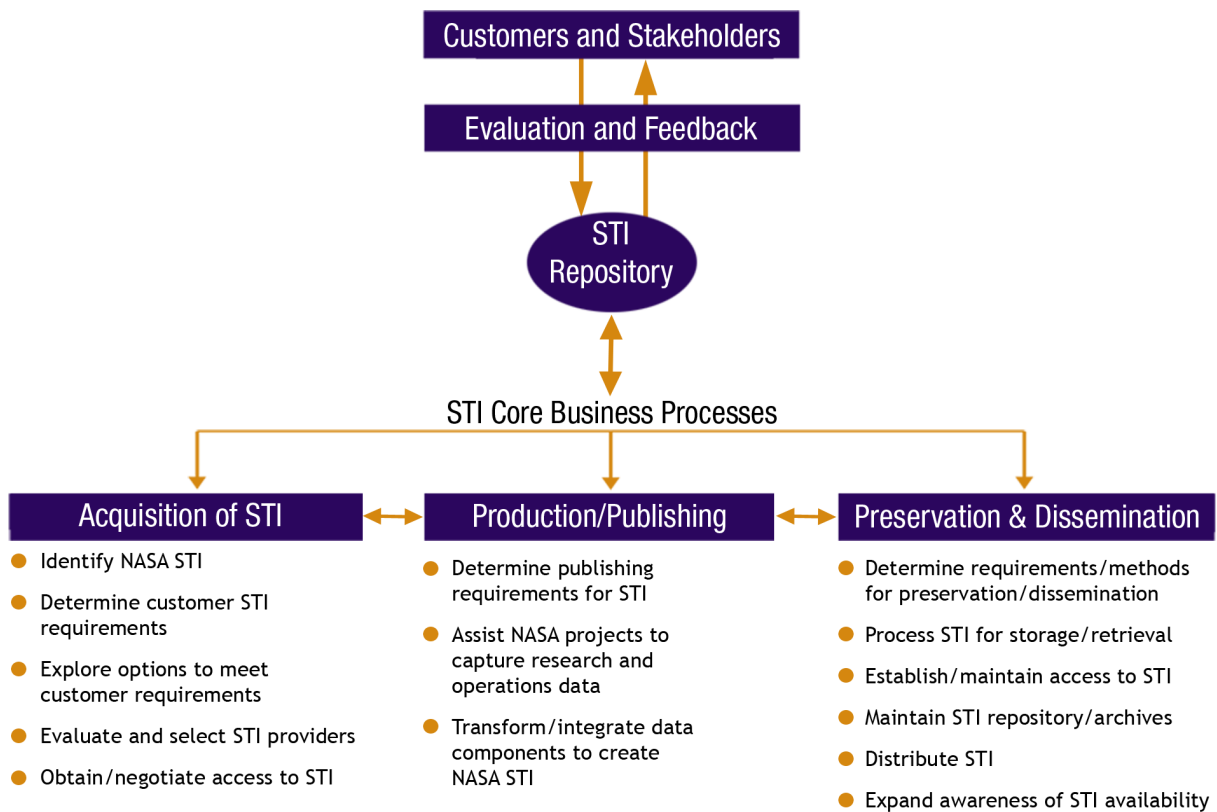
Customers and Stakeholders

Evaluation and Feedback

STI Repository

STI Core Business Processes

Acquisition of STI
- Identify NASA STI
- Determine customer STI requirements
- Explore options to meet customer requirements
- Evaluate and select STI providers
- Obtain/negotiate access to STI

Production/Publishing
- Determine publishing requirements for STI
- Assist NASA projects to capture research and operations data
- Transform/integrate data components to create NASA STI

Preservation & Dissemination
- Determine requirements/methods for preservation/dissemination
- Process STI for storage/retrieval
- Establish/maintain access to STI
- Maintain STI repository/archives
- Distribute STI
- Expand awareness of STI availability